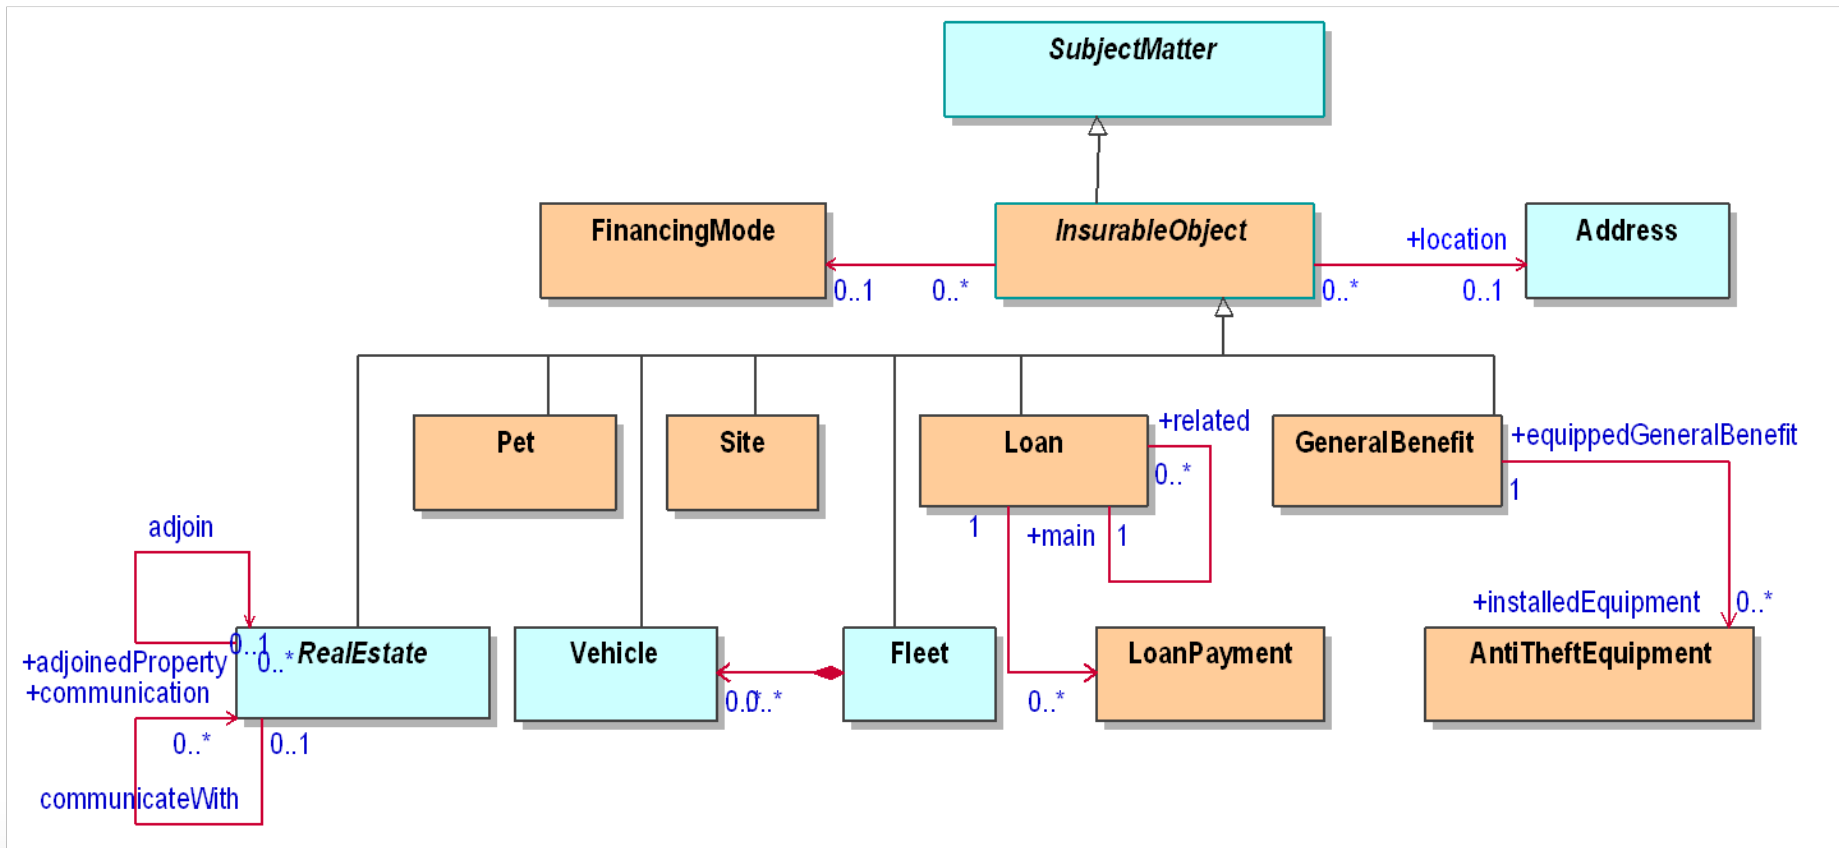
SubjectMatter

FinancingMode

InsurableObject

Address

+location

0..1

0..*

0..*

0..1

Pet

Site

Loan

+related

0..*

GeneralBenefit

+equippedGeneralBenefit

1

1

+main

1

adjoin

0..1

0..*

RealEstate

+adjoinedProperty

+communication

Vehicle

Fleet

LoanPayment

+installedEquipment

0..*

AntiTheftEquipment

0..*

0..1

0..0..*

0..*

communicateWith